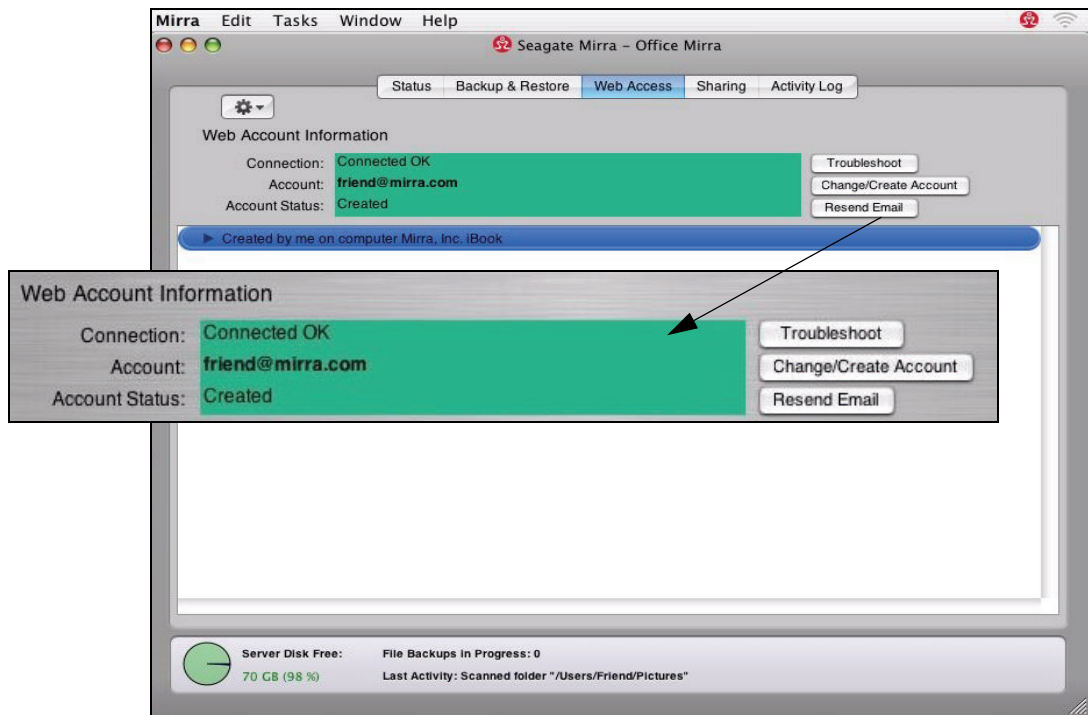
Mirra Edit Tasks Window Help

Seagate Mirra – Office Mirra

Status | Backup & Restore | Web Access | Sharing | Activity Log

Web Account Information

Connection: Connected OK
Account: **friend@mirra.com**
Account Status: Created

Troubleshoot
Change/Create Account
Resend Email

▶ Created by me on computer Mirra, Inc. iBook

Web Account Information

Connection: Connected OK
Account: **friend@mirra.com**
Account Status: Created

Troubleshoot
Change/Create Account
Resend Email

Server Disk Free:
70 GB (98 %)

File Backups in Progress: 0
Last Activity: Scanned folder "/Users/Friend/Pictures"